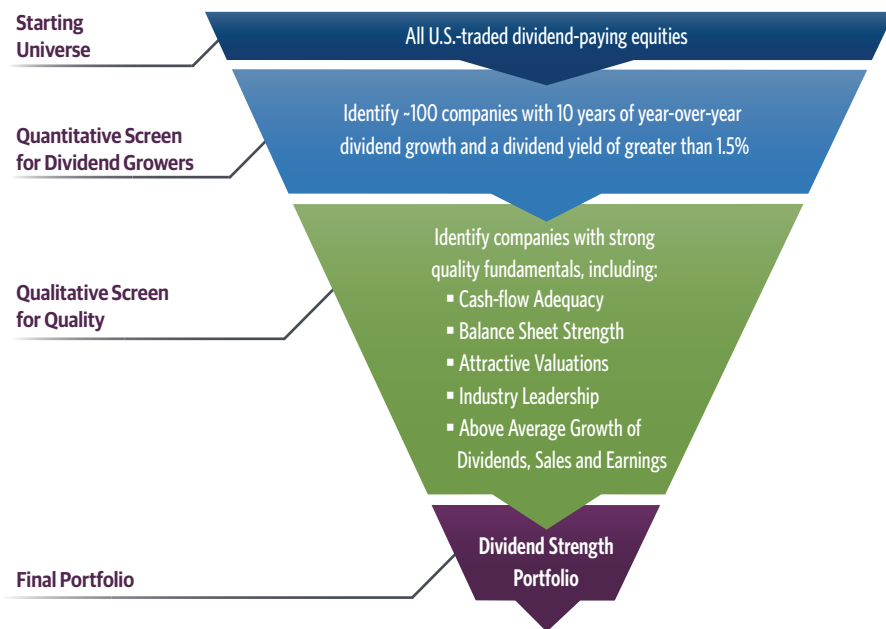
Starting Universe

All U.S.-traded dividend-paying equities

Quantitative Screen for Dividend Growers

Identify ~100 companies with 10 years of year-over-year dividend growth and a dividend yield of greater than 1.5%

Qualitative Screen for Quality

Identify companies with strong quality fundamentals, including:
▪ Cash-flow Adequacy
▪ Balance Sheet Strength
▪ Attractive Valuations
▪ Industry Leadership
▪ Above Average Growth of Dividends, Sales and Earnings

Final Portfolio

Dividend Strength Portfolio